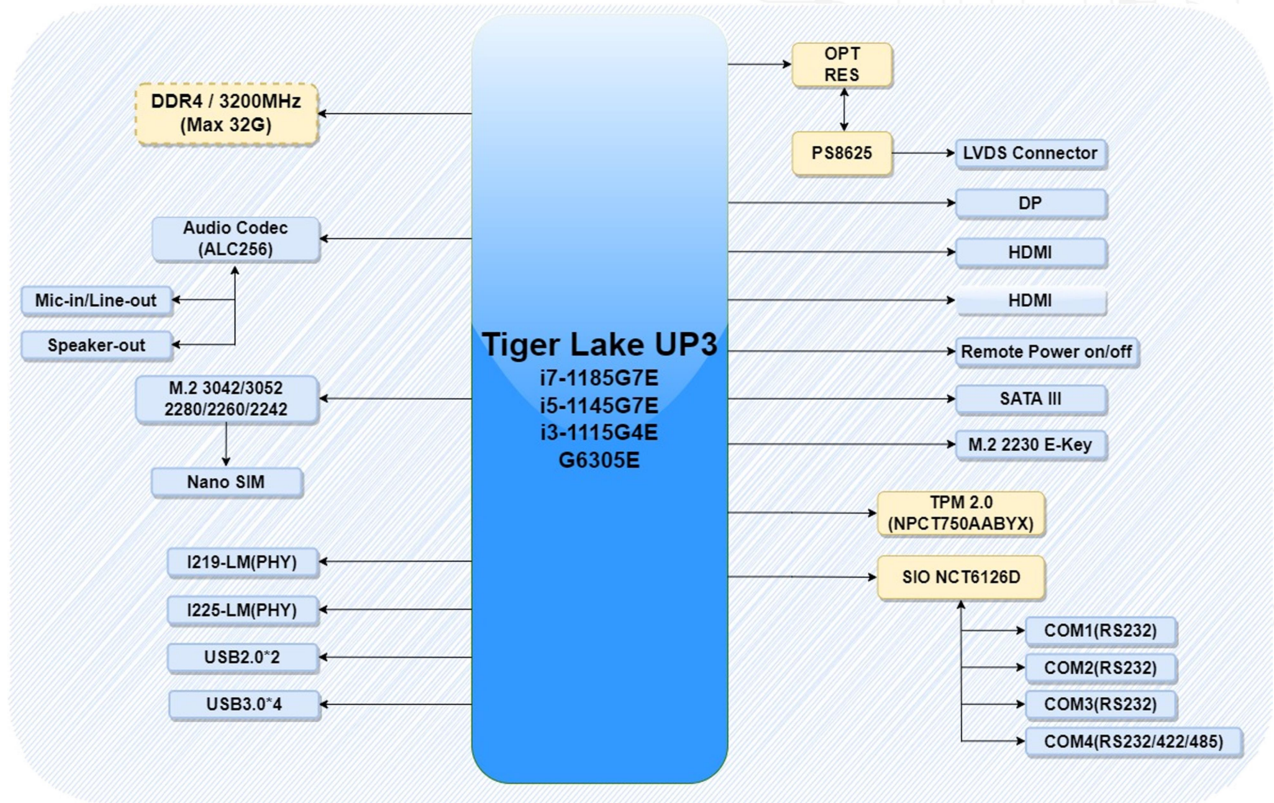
Tiger Lake UP3
i7-1185G7E
i5-1145G7E
i3-1115G4E
G6305E

DDR4 / 3200MHz
(Max 32G)

Audio Codec
(ALC256)

Mic-in/Line-out

Speaker-out

M.2 3042/3052
2280/2260/2242

Nano SIM

I219-LM(PHY)

I225-LM(PHY)

USB2.0*2

USB3.0*4

OPT
RES

PS8625

LVDS Connector

DP

HDMI

HDMI

Remote Power on/off

SATA III

M.2 2230 E-Key

TPM 2.0
(NPCT750AABYX)

SIO NCT6126D

COM1(RS232)

COM2(RS232)

COM3(RS232)

COM4(RS232/422/485)